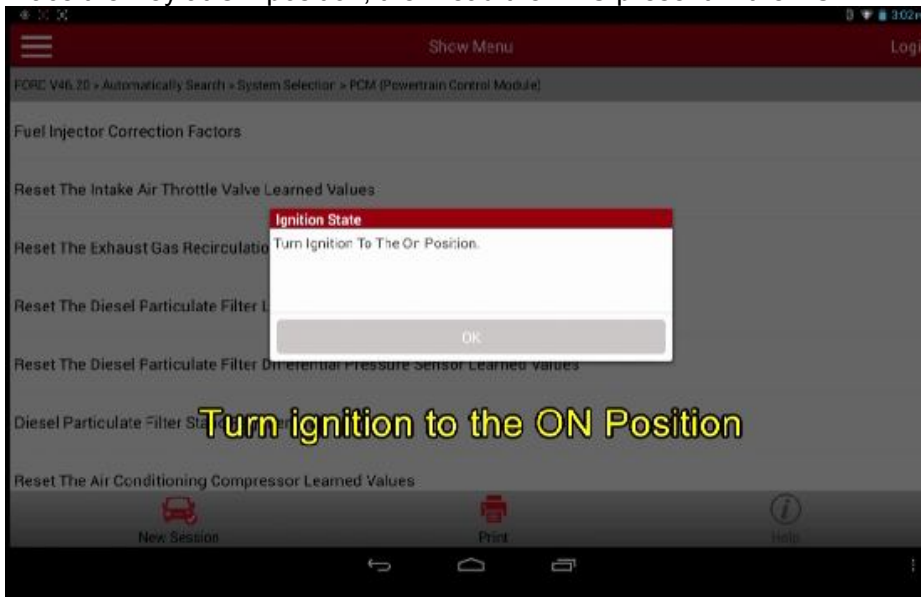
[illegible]

3:02

Show Menu

Logi

FORD V46.20 > Automatically Search > System Selection > PCM (Powertrain Control Module)

Fuel Injector Correction Factors

Reset The Intake Air Throttle Valve Learned Values

Ignition State

Turn Ignition To The On Position.

OK

Reset The Exhaust Gas Recirculatio

Reset The Diesel Particulate Filter L

Reset The Diesel Particulate Filter Differential Pressure Sensor Learned Values

Diesel Particulate Filter St

Turn ignition to the ON Position

Reset The Air Conditioning Compressor Learned Values

New Session

Print

Help